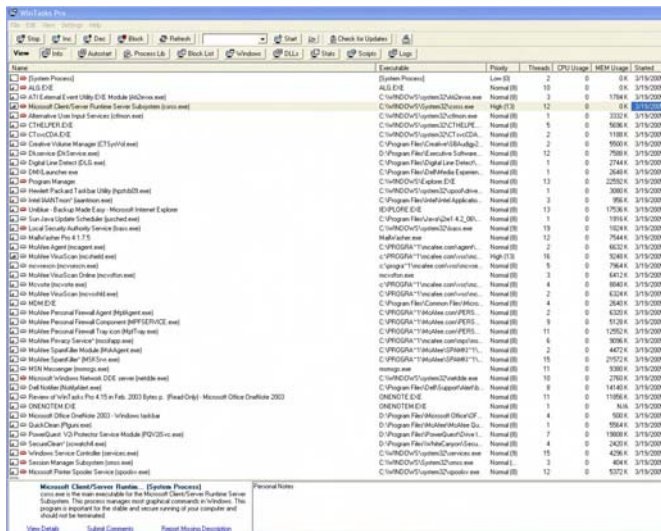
WinTasks Pro
File Edit View Settings Help
Stop | Inc | Dec | Block | Refresh | Start | Check for Updates
View | Info | Autostart | Process Lib | Block List | Windows | DLLs | Stats | Scripts | Logs

| Name | Executable | Priority | Threads | CPU Usage | MEM Usage | Started |
|---|---|---|---|---|---|---|
| [System Process] | [System Process] | Low (0) | 2 | 0 | 0 K | 3/19/200 |
| ALG.EXE | ALG.EXE | Normal (8) | 10 | 0 | 0 K | 3/19/200 |
| ATI External Event Utility EXE Module (Ati2evxx.exe) | C:\WINDOWS\system32\Ati2evxx.exe | Normal (8) | 3 | 0 | 1784 K | 3/19/200 |
| Microsoft Client/Server Runtime Server Subsystem (csrss.exe) | C:\WINDOWS\System32\csrss.exe | High (13) | 12 | 0 | 0 K | 3/19/200 |
| Alternative User Input Services (ctfmon.exe) | C:\WINDOWS\system32\ctfmon.exe | Normal (8) | 1 | 0 | 3332 K | 3/19/200 |
| CTHELPER.EXE | C:\WINDOWS\system32\CTHELPE... | Normal (8) | 5 | 0 | 5696 K | 3/19/200 |
| CTsvcCDA.EXE | C:\WINDOWS\system32\CTsvcCDA... | Normal (8) | 2 | 0 | 1188 K | 3/19/200 |
| Creative Volume Manager (CTSysVol.exe) | C:\Program Files\Creative\SBAudigy2... | Normal (8) | 2 | 0 | 5500 K | 3/19/200 |
| Dkservice (DkService.exe) | D:\Program Files\Executive Software... | Normal (8) | 12 | 0 | 7588 K | 3/19/200 |
| Digital Line Detect (DLG.exe) | C:\Program Files\Digital Line Detect\... | Normal (8) | 1 | 0 | 2744 K | 3/19/200 |
| DMXLauncher.exe | C:\Program Files\Dell\Media Experien... | Normal (8) | 1 | 0 | 2648 K | 3/19/200 |
| Program Manager | C:\WINDOWS\Explorer.EXE | Normal (8) | 13 | 0 | 22592 K | 3/19/200 |
| Hewlett Packard Taskbar Utility (hpztsb05.exe) | C:\WINDOWS\system32\spool\drive... | Normal (8) | 1 | 0 | 3080 K | 3/19/200 |
| Intel NAINTmon (iaantmon.exe) | C:\Program Files\Intel\Intel Applicatio... | Normal (8) | 3 | 0 | 956 K | 3/19/200 |
| Unblue - Backup Made Easy - Microsoft Internet Explorer | IEXPLORE.EXE | Normal (8) | 13 | 0 | 17536 K | 3/19/200 |
| Sun Java Update Scheduler (jusched.exe) | C:\Program Files\Java\j2re1.4.2_06\... | Normal (8) | 1 | 0 | 1916 K | 3/19/200 |
| Local Security Authority Service (lsass.exe) | C:\WINDOWS\system32\lsass.exe | Normal (8) | 19 | 0 | 1824 K | 3/19/200 |
| MailWasher Pro 4.1.7.5 | MailWasher.exe | Normal (8) | 12 | 0 | 7544 K | 3/19/200 |
| McAfee Agent (mcagent.exe) | C:\PROGRA~1\mcafee.com\agent\... | Normal (8) | 2 | 0 | 6632 K | 3/19/200 |
| McAfee VirusScan (mcshield.exe) | C:\PROGRA~1\mcafee.com\vso\mc... | High (13) | 16 | 0 | 9248 K | 3/19/200 |
| mcvsescn (mcvsescn.exe) | c:\progra~1\mcafee.com\vso\mcvse... | Normal (8) | 5 | 0 | 7964 K | 3/19/200 |
| McAfee VirusScan Online (mcvsftsn.exe) | mcvsftsn.exe | Normal (8) | 3 | 0 | 6412 K | 3/19/200 |
| Mcvsrte (mcvsrte.exe) | C:\PROGRA~1\mcafee.com\vso\mc... | Normal (8) | 4 | 0 | 6040 K | 3/19/200 |
| McAfee VirusScan (mcvsshld.exe) | C:\PROGRA~1\mcafee.com\vso\mc... | Normal (8) | 2 | 0 | 6324 K | 3/19/200 |
| MDM.EXE | C:\Program Files\Common Files\Micro... | Normal (8) | 4 | 0 | 2640 K | 3/19/200 |
| McAfee Personal Firewall Agent (Mpfagent.exe) | C:\PROGRA~1\McAfee.com\PERS... | Normal (8) | 4 | 0 | 6320 K | 3/19/200 |
| McAfee Personal Firewall Component (MPFSERVICE.exe) | C:\PROGRA~1\McAfee.com\PERS... | Normal (8) | 9 | 0 | 5128 K | 3/19/200 |
| McAfee Personal Firewall Tray icon (MpfTray.exe) | C:\PROGRA~1\McAfee.com\PERS... | Normal (8) | 11 | 0 | 12952 K | 3/19/200 |
| McAfee Privacy Service (mscifapp.exe) | C:\PROGRA~1\McAfee.com\PERS... | Normal (8) | 6 | 0 | 9096 K | 3/19/200 |
| McAfee SpamKiller Module (MskAgent.exe) | C:\PROGRA~1\McAfee\SPAMKI~1\... | Normal (8) | 2 | 0 | 4472 K | 3/19/200 |
| McAfee SpamKiller (MSKSrvr.exe) | C:\PROGRA~1\McAfee\SPAMKI~1\... | Normal (8) | 15 | 0 | 21572 K | 3/19/200 |
| MSN Messenger (msmsgs.exe) | msmsgs.exe | Normal (8) | 11 | 0 | 9380 K | 3/19/200 |
| Microsoft Windows Network DDE server (netdde.exe) | C:\WINDOWS\system32\netdde.exe | Normal (8) | 10 | 0 | 2760 K | 3/19/200 |
| Dell Notifier (NotifyAlert.exe) | C:\Program Files\Dell\Support\Alert\b... | Normal (8) | 8 | 0 | 14148 K | 3/19/200 |
| Review of WinTasks Pro 4.15 in Feb. 2003 Bytes.p.. [Read-Only] - Microsoft Office OneNote 2003 | ONENOTE.EXE | Normal (8) | 11 | 0 | 11856 K | 3/19/200 |
| ONENOTEM.EXE | ONENOTEM.EXE | Normal (8) | 1 | 0 | N/A | 3/19/200 |
| Microsoft Office OneNote 2003 - Windows taskbar | D:\Program Files\Microsoft Office\OF... | Normal (8) | 1 | 0 | 500 K | 3/19/200 |
| QuickClean (Pfguni.exe) | D:\Program Files\McAfee\McAfee Qu... | Normal (8) | 1 | 0 | 5564 K | 3/19/200 |
| PowerQuest V2i Protector Service Module (PQV2iSvc.exe) | D:\Program Files\PowerQuest\Drive I... | Normal (8) | 7 | 0 | 13608 K | 3/19/200 |
| SecureClean (scwatch4.exe) | D:\Program Files\WhiteCanyon\Secu... | Normal (8) | 4 | 0 | 2420 K | 3/19/200 |
| Windows Service Controller (services.exe) | C:\WINDOWS\system32\services.exe | Normal (8) | 15 | 0 | 4296 K | 3/19/200 |
| Session Manager Subsystem (smss.exe) | C:\WINDOWS\System32\smss.exe | Normal (11) | 3 | 0 | 404 K | 3/19/200 |
| Microsoft Printer Spooler Service (spoolsv.exe) | C:\WINDOWS\system32\spoolsv.exe | Normal (8) | 12 | 0 | 5372 K | 3/19/200 |

Microsoft Client/Server Runtime... [System Process]
csrss.exe is the main executable for the Microsoft Client/Server Runtime Server Subsystem. This process manages most graphical commands in Windows. This program is important for the stable and secure running of your computer and should not be terminated.

Personal Notes

View Details    Submit Comments    Report Missing Description